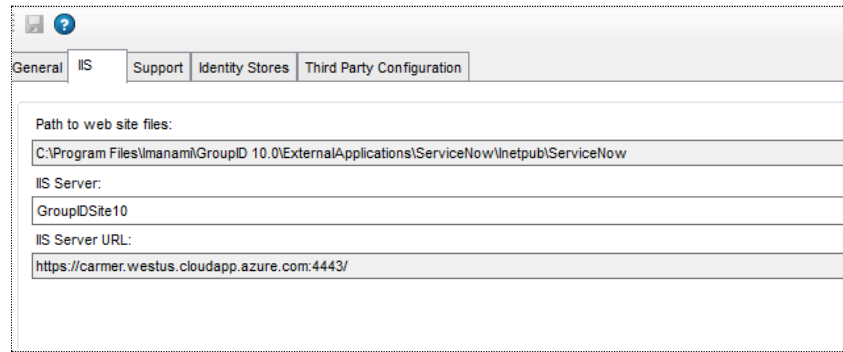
General | IIS | Support | Identity Stores | Third Party Configuration

Path to web site files:

C:\Program Files\Imanami\GroupID 10.0\ExternalApplications\ServiceNow\Inetpub\ServiceNow

IIS Server:

GroupIDSite10

IIS Server URL:

https://carmer.westus.cloudapp.azure.com:4443/